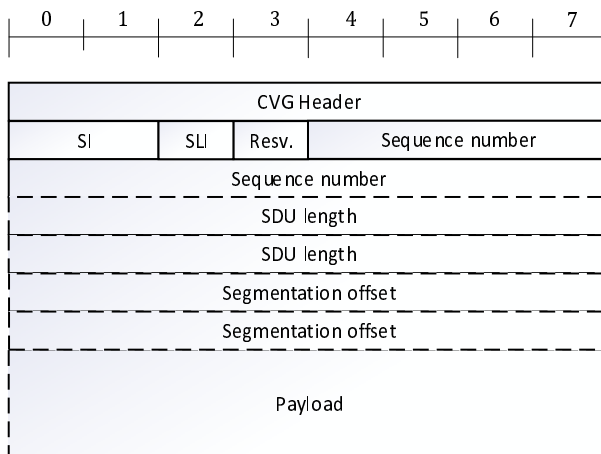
| 0 | 1 | 2 | 3 | 4 | 5 | 6 | 7 |
|---|---|---|---|---|---|---|---|

| CVG Header | | | |
|---|---|---|---|
| SI | SLI | Resv. | Sequence number |
| Sequence number | | | |
| SDU length | | | |
| SDU length | | | |
| Segmentation offset | | | |
| Segmentation offset | | | |
| Payload | | | |